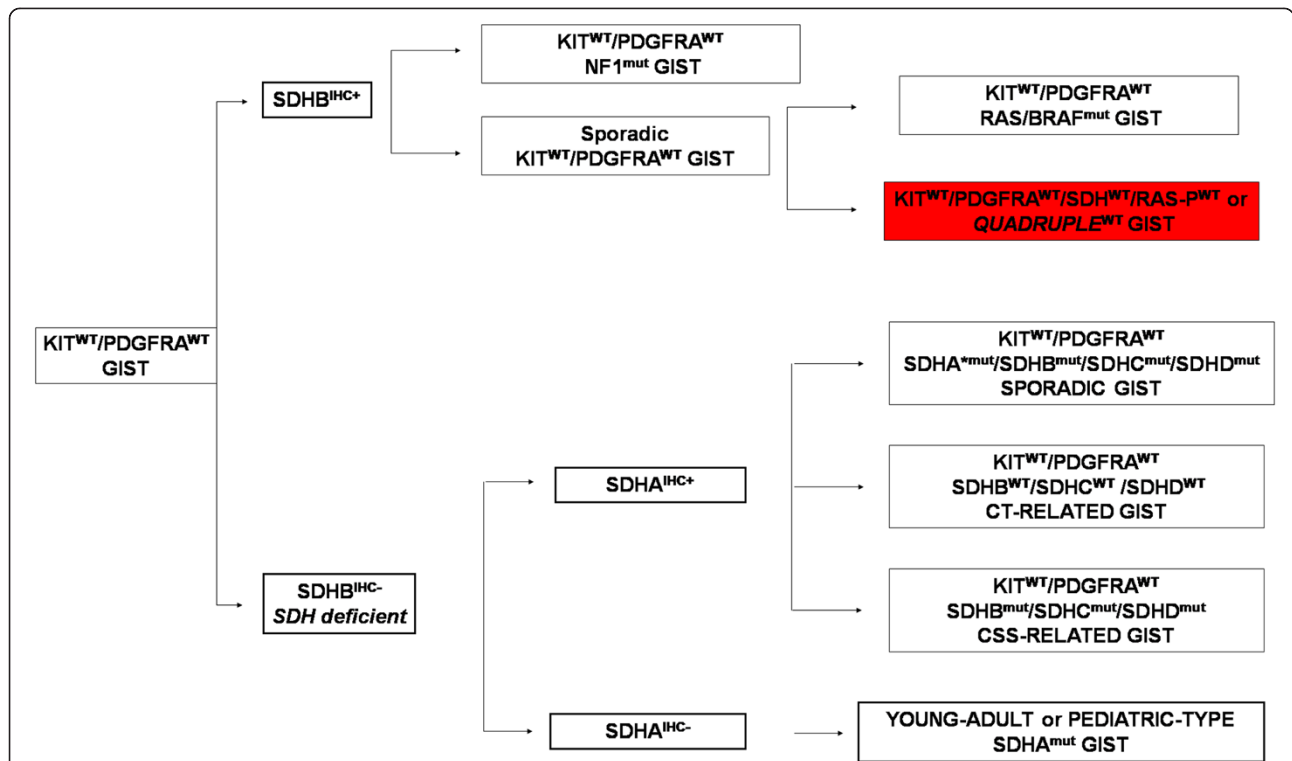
KIT$^{WT}$/PDGFRA$^{WT}$
GIST

SDHB$^{IHC+}$

KIT$^{WT}$/PDGFRA$^{WT}$
NF1$^{mut}$ GIST

Sporadic
KIT$^{WT}$/PDGFRA$^{WT}$ GIST

KIT$^{WT}$/PDGFRA$^{WT}$
RAS/BRAF$^{mut}$ GIST

KIT$^{WT}$/PDGFRA$^{WT}$/SDH$^{WT}$/RAS-P$^{WT}$ or
*QUADRUPLE*$^{WT}$ GIST

SDHB$^{IHC-}$
*SDH deficient*

SDHA$^{IHC+}$

KIT$^{WT}$/PDGFRA$^{WT}$
SDHA$^{*mut}$/SDHB$^{mut}$/SDHC$^{mut}$/SDHD$^{mut}$
SPORADIC GIST

KIT$^{WT}$/PDGFRA$^{WT}$
SDHB$^{WT}$/SDHC$^{WT}$ /SDHD$^{WT}$
CT-RELATED GIST

KIT$^{WT}$/PDGFRA$^{WT}$
SDHB$^{mut}$/SDHC$^{mut}$/SDHD$^{mut}$
CSS-RELATED GIST

SDHA$^{IHC-}$

YOUNG-ADULT or PEDIATRIC-TYPE
SDHA$^{mut}$ GIST